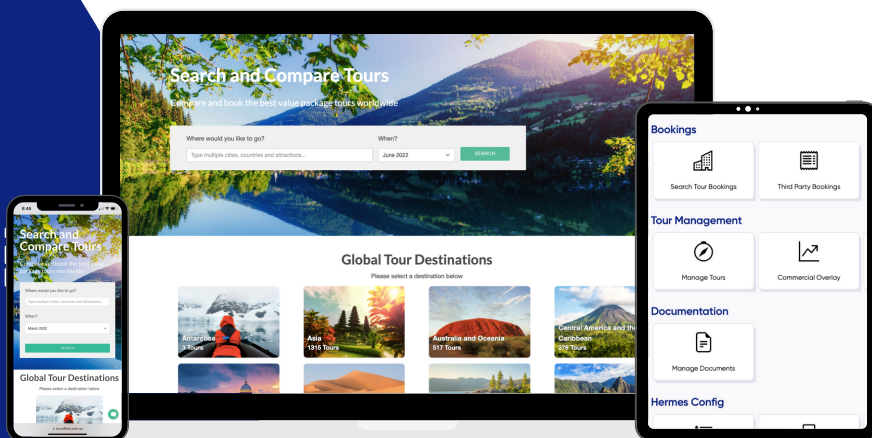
Search and Compare Tours

Compare and book the best value package tours worldwide

Where would you like to go?

Type multiple cities, countries and attractions...

When?

June 2022

SEARCH

Global Tour Destinations

Please select a destination below

Antarctica
3 Tours

Asia
1315 Tours

Australia and Oceania
517 Tours

Central America and the Caribbean
278 Tours

Search and Compare Tours

Compare and book the best value package tours worldwide

Where would you like to go?

Type multiple cities, countries and attractions...

When?

March 2022

SEARCH

Global Tour Destinations

Please select a destination below

Bookings

Search Tour Bookings

Third Party Bookings

Tour Management

Manage Tours

Commercial Overlay

Documentation

Manage Documents

Hermes Config